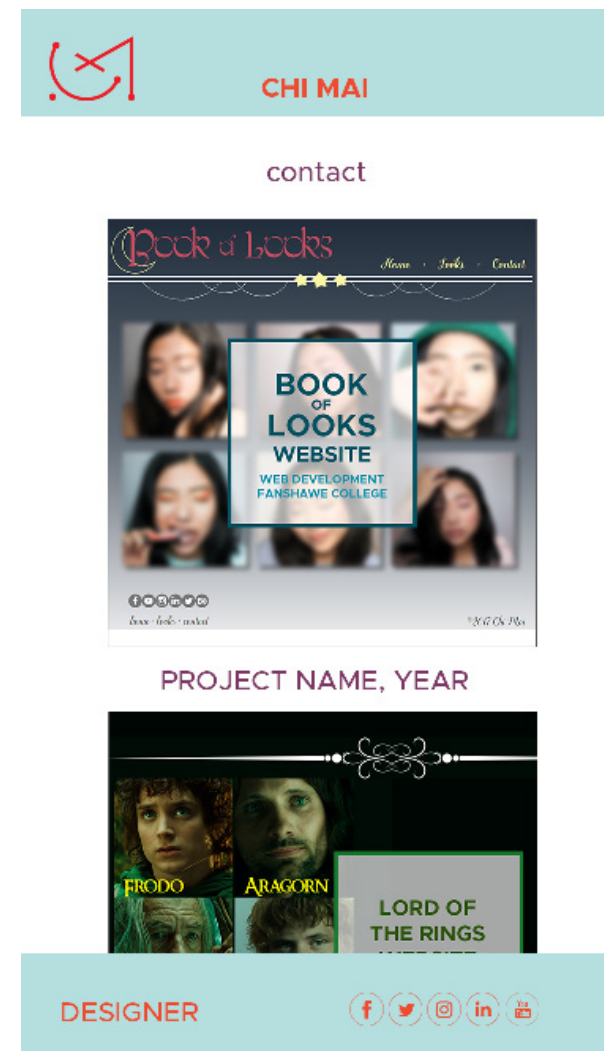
CHI MAI

contact

Book of Looks

Home · Looks · Contact

BOOK OF LOOKS WEBSITE

WEB DEVELOPMENT FANSHAWE COLLEGE

home · looks · contact

© 2017 Chi Mai

PROJECT NAME, YEAR

FRODO

ARAGORN

LORD OF THE RINGS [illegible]

DESIGNER

f

You Tube